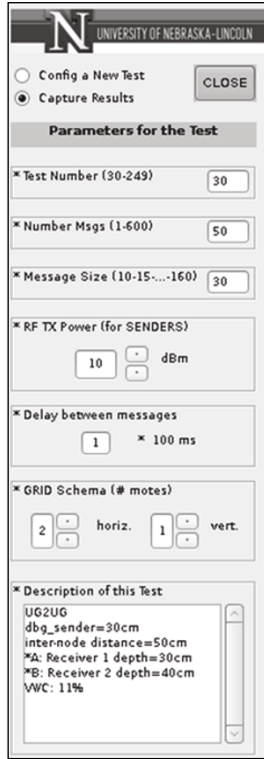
N UNIVERSITY OF NEBRASKA–LINCOLN

Config a New Test

Capture Results

CLOSE

Parameters for the Test

* Test Number (30-249) 30

* Number Msgs (1-600) 50

* Message Size (10-15-...-160) 30

* RF TX Power (for SENDERS)

10 dBm

* Delay between messages

1 * 100 ms

* GRID Schema (# motes)

2 horiz. 1 vert.

* Description of this Test

UG2UG
dbg_sender=30cm
inter-node distance=50cm
*A: Receiver 1 depth=30cm
*B: Receiver 2 depth=40cm
VWC: 11%